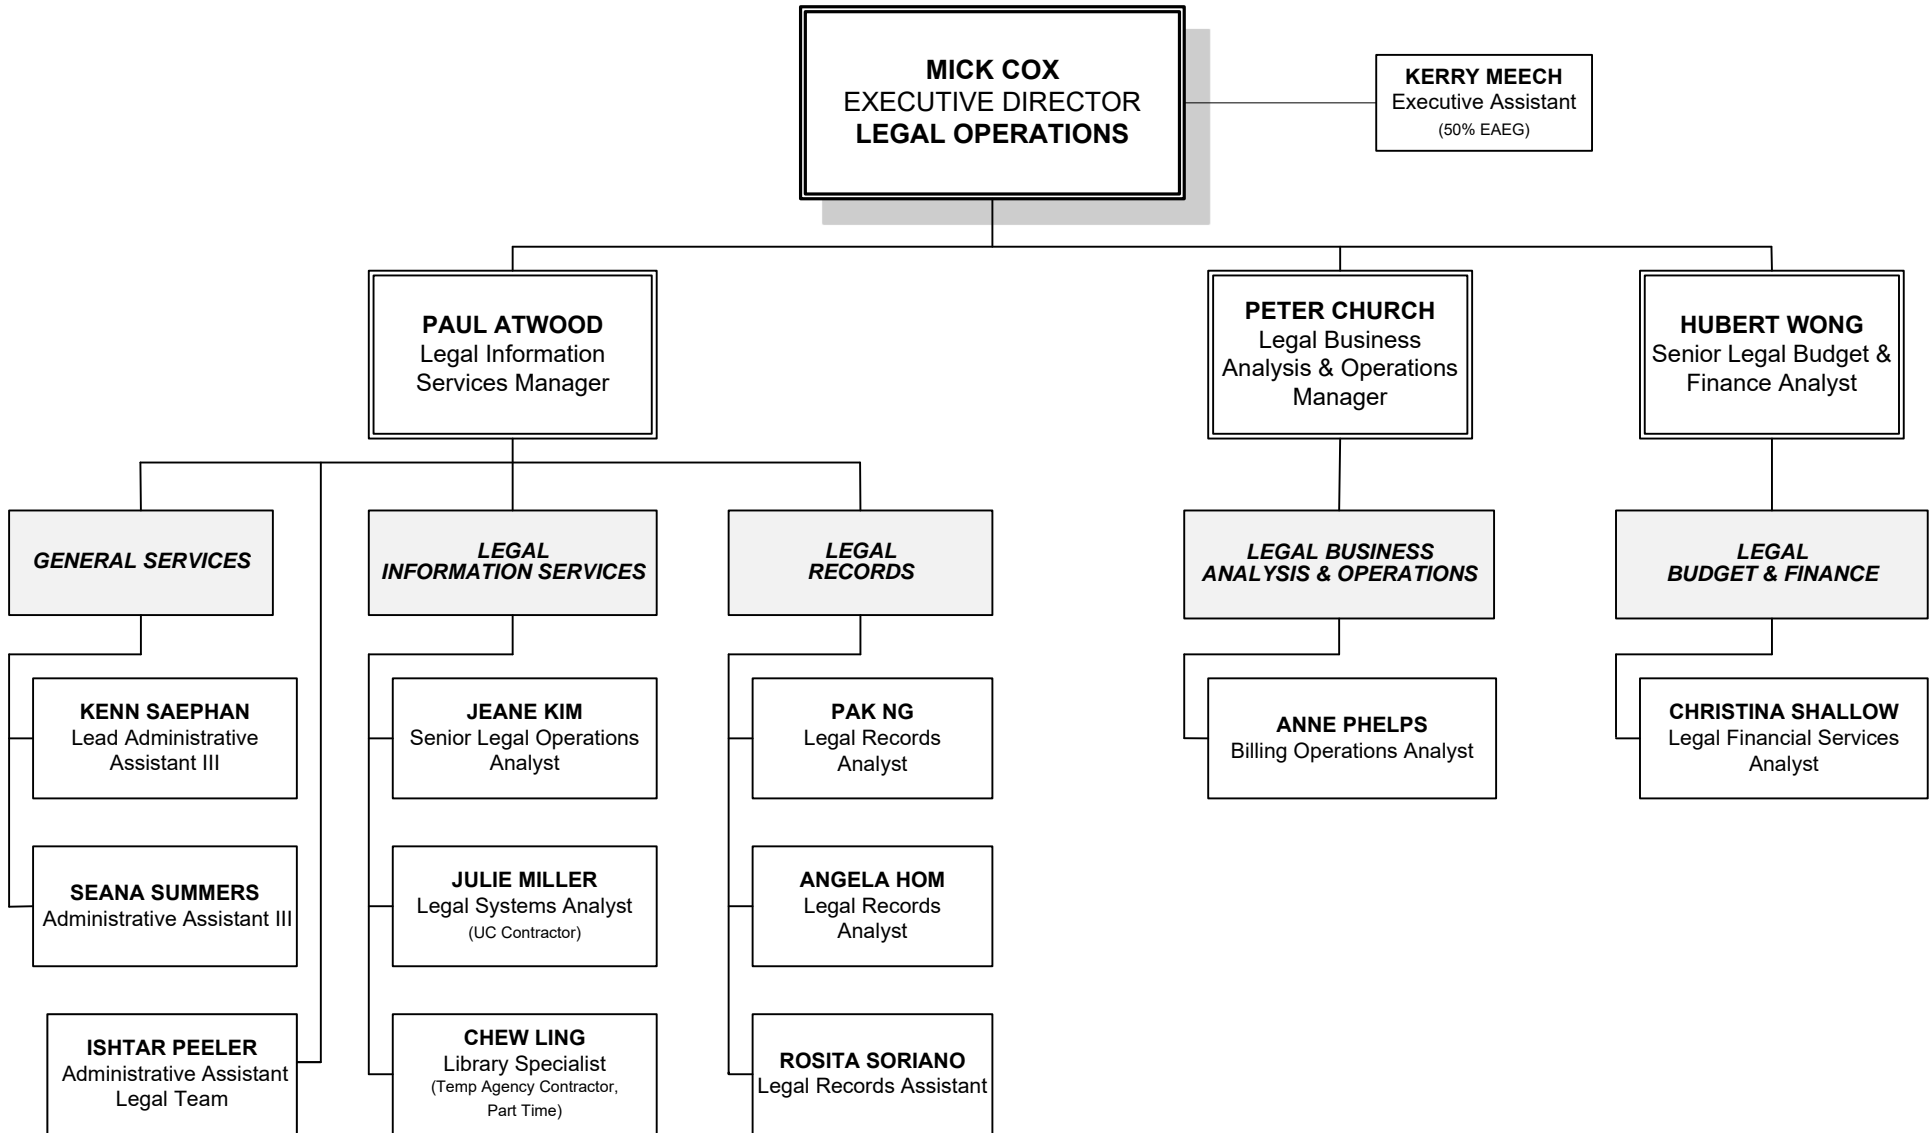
MICK COX
EXECUTIVE DIRECTOR
LEGAL OPERATIONS

KERRY MEECH
Executive Assistant
(50% EAEG)

PAUL ATWOOD
Legal Information Services Manager

PETER CHURCH
Legal Business Analysis & Operations Manager

HUBERT WONG
Senior Legal Budget & Finance Analyst

GENERAL SERVICES

LEGAL INFORMATION SERVICES

LEGAL RECORDS

LEGAL BUSINESS ANALYSIS & OPERATIONS

LEGAL BUDGET & FINANCE

KENN SAEPHAN
Lead Administrative Assistant III

SEANA SUMMERS
Administrative Assistant III

ISHTAR PEELER
Administrative Assistant Legal Team

JEANE KIM
Senior Legal Operations Analyst

JULIE MILLER
Legal Systems Analyst
(UC Contractor)

CHEW LING
Library Specialist
(Temp Agency Contractor, Part Time)

PAK NG
Legal Records Analyst

ANGELA HOM
Legal Records Analyst

ROSITA SORIANO
Legal Records Assistant

ANNE PHELPS
Billing Operations Analyst

CHRISTINA SHALLOW
Legal Financial Services Analyst